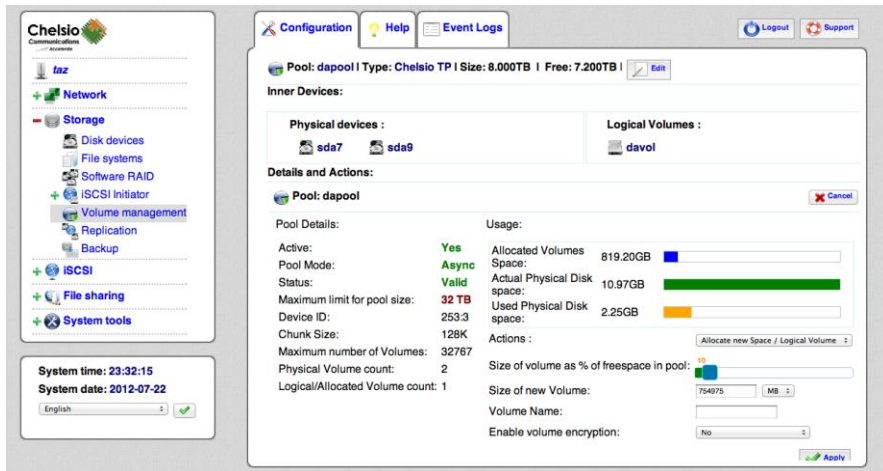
Chelsio Communications

taz

Network

Storage

Disk devices

File systems

Software RAID

iSCSI Initiator

Volume management

Replication

Backup

iSCSI

File sharing

System tools

System time: 23:32:15

System date: 2012-07-22

English

Configuration

Help

Event Logs

Logout

Support

Pool: dapool | Type: Chelsio TP | Size: 8.000TB | Free: 7.200TB | Edit

Inner Devices:

Physical devices :

sda7

sda9

Logical Volumes :

davol

Details and Actions:

Pool: dapool

Cancel

Pool Details:

| | |
|---|---|
| Active: | Yes |
| Pool Mode: | Async |
| Status: | Valid |
| Maximum limit for pool size: | 32 TB |
| Device ID: | 253:3 |
| Chunk Size: | 128K |
| Maximum number of Volumes: | 32767 |
| Physical Volume count: | 2 |
| Logical/Allocated Volume count: | 1 |

Usage:

| | |
|---|---|
| Allocated Volumes Space: | 819.20GB |
| Actual Physical Disk space: | 10.97GB |
| Used Physical Disk space: | 2.25GB |

Actions : Allocate new Space / Logical Volume

Size of volume as % of freespace in pool: 10

Size of new Volume: 754975 MB

Volume Name:

Enable volume encryption: No

Apply